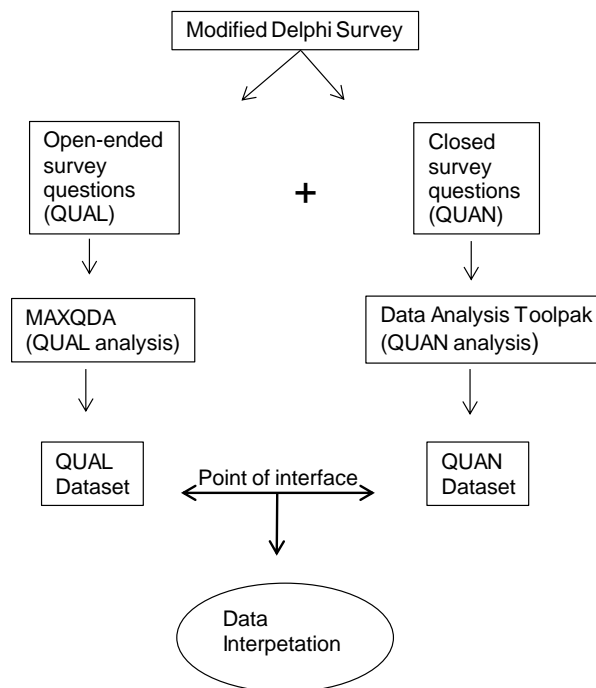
Modified Delphi Survey

Open-ended survey questions (QUAL)

+

Closed survey questions (QUAN)

MAXQDA (QUAL analysis)

Data Analysis Toolpak (QUAN analysis)

QUAL Dataset

Point of interface

QUAN Dataset

Data Interpetation